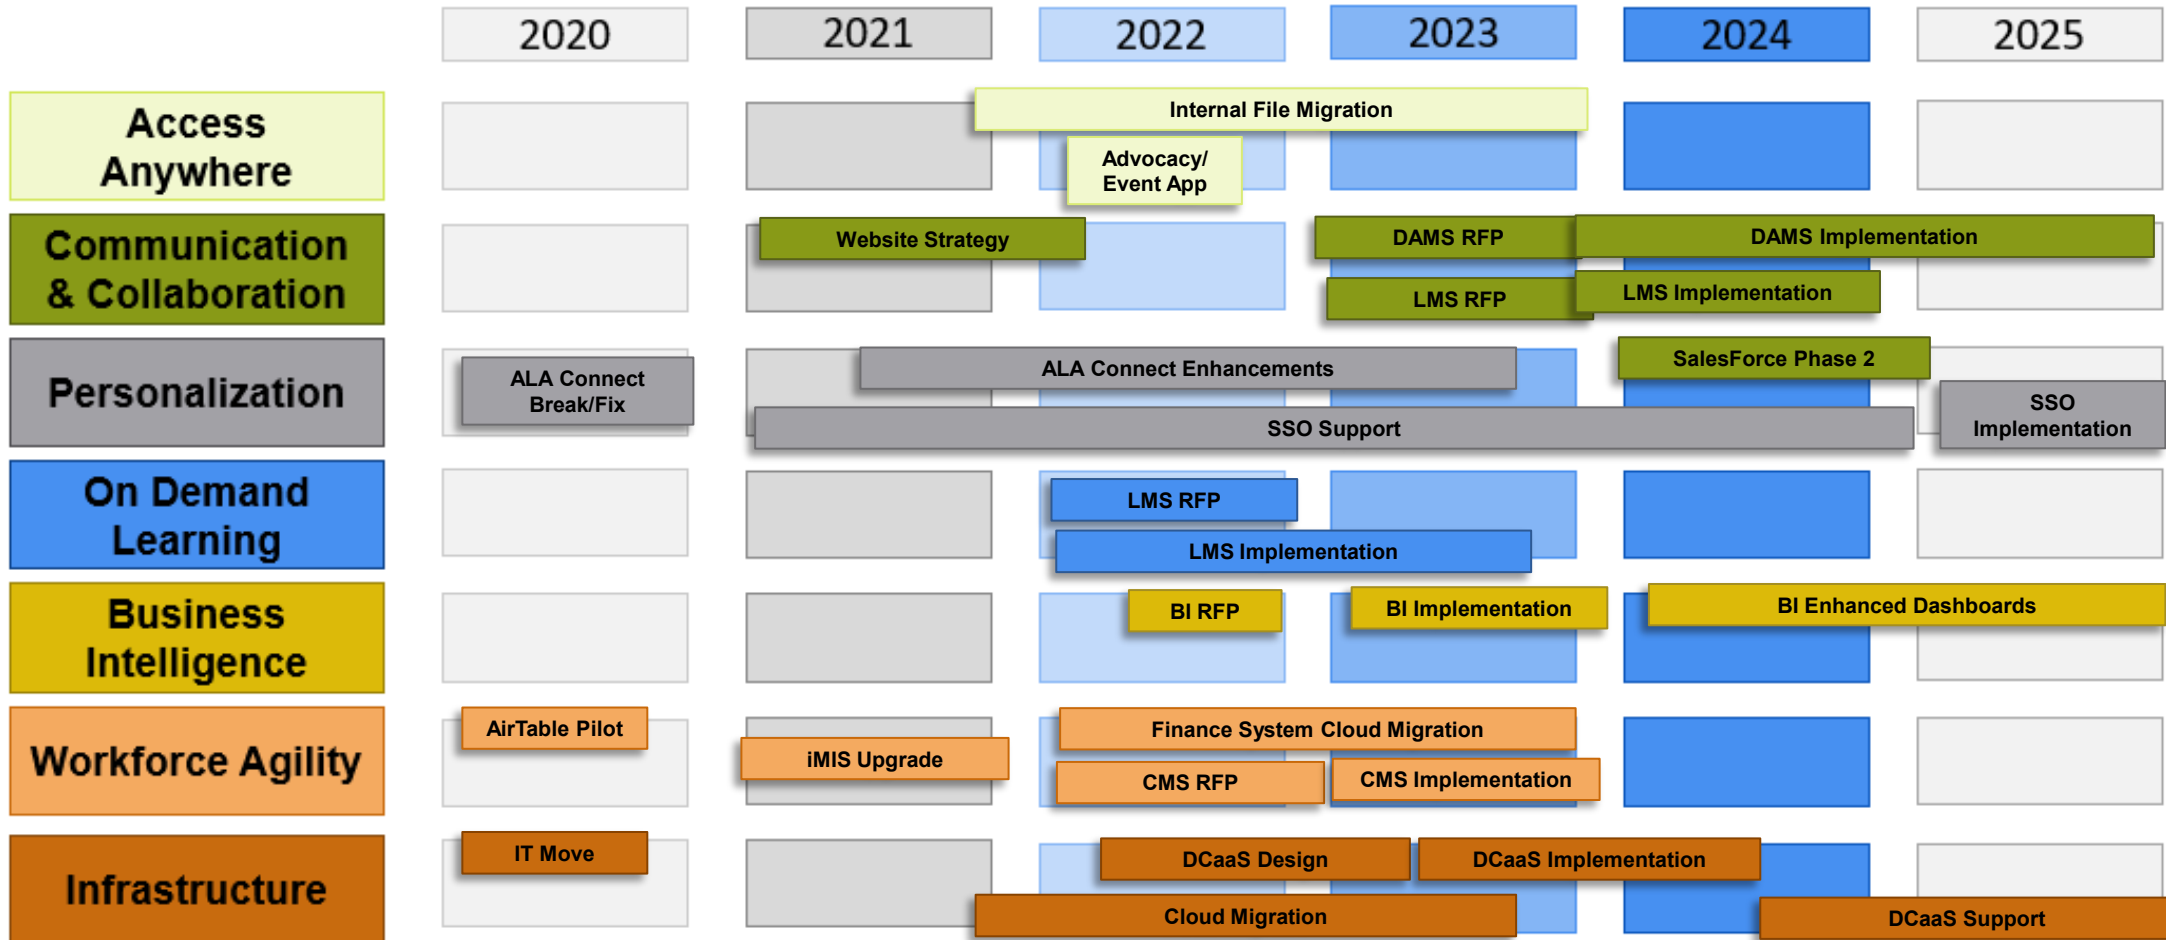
2020 2021 2022 2023 2024 2025

Access Anywhere

Internal File Migration

Advocacy/ Event App

Communication & Collaboration

Website Strategy

DAMS RFP

DAMS Implementation

LMS RFP

LMS Implementation

Personalization

ALA Connect Break/Fix

ALA Connect Enhancements

SalesForce Phase 2

SSO Support

SSO Implementation

On Demand Learning

LMS RFP

LMS Implementation

Business Intelligence

BI RFP

BI Implementation

BI Enhanced Dashboards

Workforce Agility

AirTable Pilot

iMIS Upgrade

Finance System Cloud Migration

CMS RFP

CMS Implementation

Infrastructure

IT Move

DCaaS Design

DCaaS Implementation

Cloud Migration

DCaaS Support